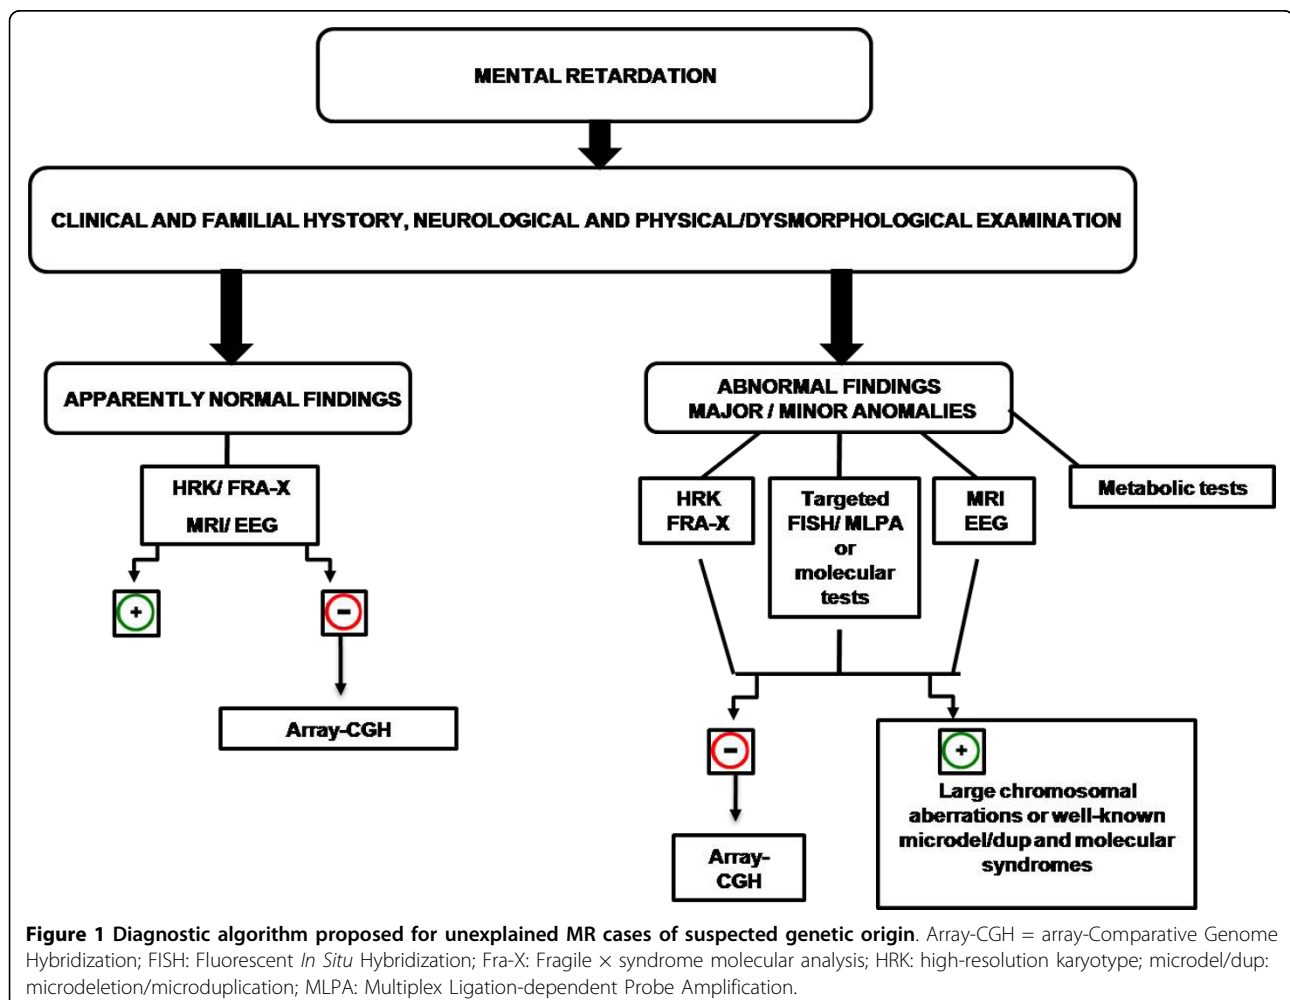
MENTAL RETARDATION

CLINICAL AND FAMILIAL HYSTORY, NEUROLOGICAL AND PHYSICAL/DYSMORPHOLOGICAL EXAMINATION

APPARENTLY NORMAL FINDINGS

HRK/ FRA-X
MRI/ EEG

+

-

Array-CGH

ABNORMAL FINDINGS
MAJOR / MINOR ANOMALIES

Metabolic tests

HRK
FRA-X

Targeted FISH/ MLPA or molecular tests

MRI
EEG

-

Array-CGH

+

Large chromosomal aberrations or well-known microdel/dup and molecular syndromes

**Figure 1 Diagnostic algorithm proposed for unexplained MR cases of suspected genetic origin**. Array-CGH = array-Comparative Genome Hybridization; FISH: Fluorescent *In Situ* Hybridization; Fra-X: Fragile × syndrome molecular analysis; HRK: high-resolution karyotype; microdel/dup: microdeletion/microduplication; MLPA: Multiplex Ligation-dependent Probe Amplification.